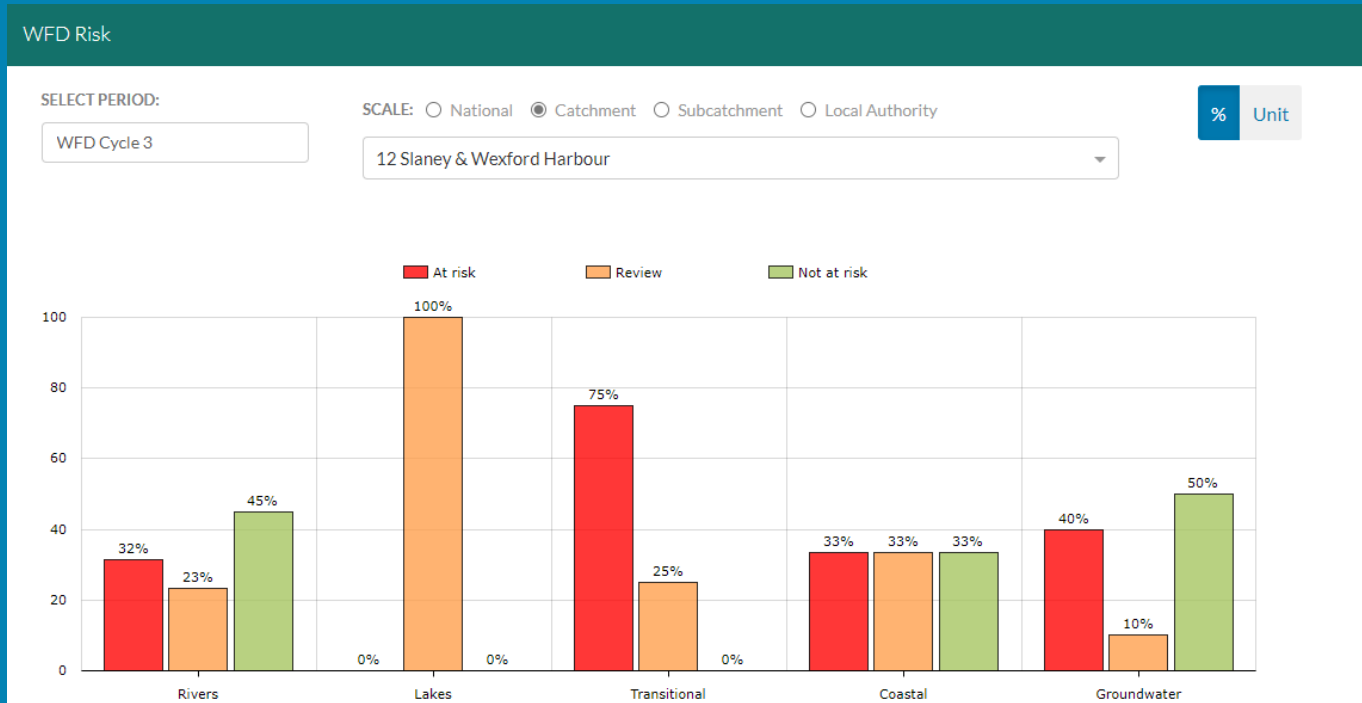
WFD Risk

SELECT PERIOD:

WFD Cycle 3

SCALE: National Catchment Subcatchment Local Authority

12 Slaney & Wexford Harbour

% Unit

At risk Review Not at risk

100
80
60
40
20
0

32% 23% 45%
0% 100% 0%
75% 25% 0%
33% 33% 33%
40% 10% 50%

Rivers Lakes Transitional Coastal Groundwater